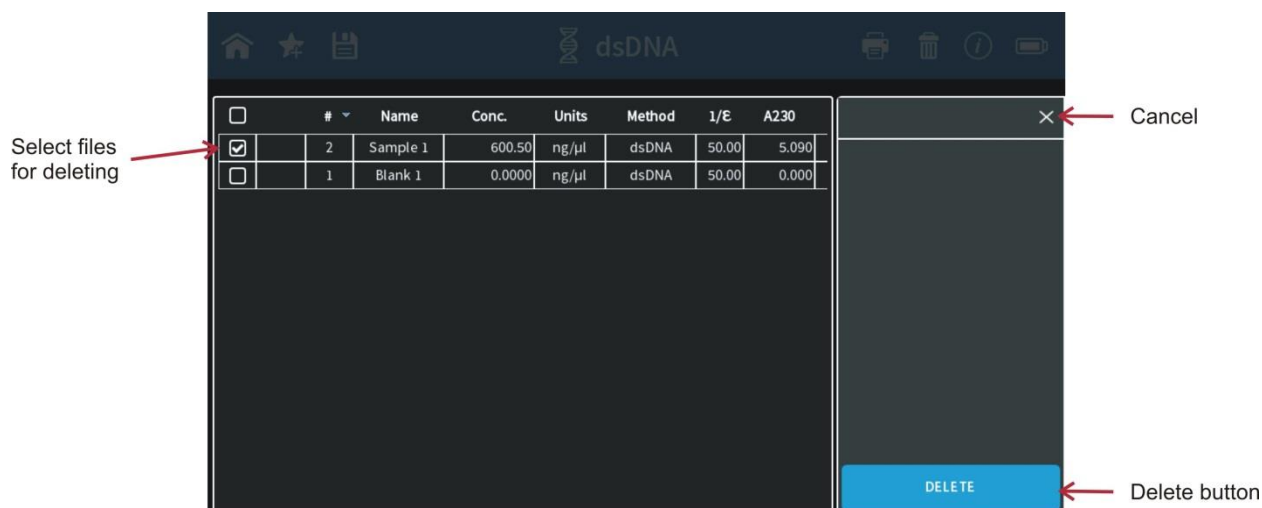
dsDNA

Select files for deleting

| ☐ | | # | Name | Conc. | Units | Method | 1/ε | A230 |
|---|---|---|---|---|---|---|---|---|
| ☑ | | 2 | Sample 1 | 600.50 | ng/µl | dsDNA | 50.00 | 5.090 |
| ☐ | | 1 | Blank 1 | 0.0000 | ng/µl | dsDNA | 50.00 | 0.000 |

Cancel

DELETE

Delete button